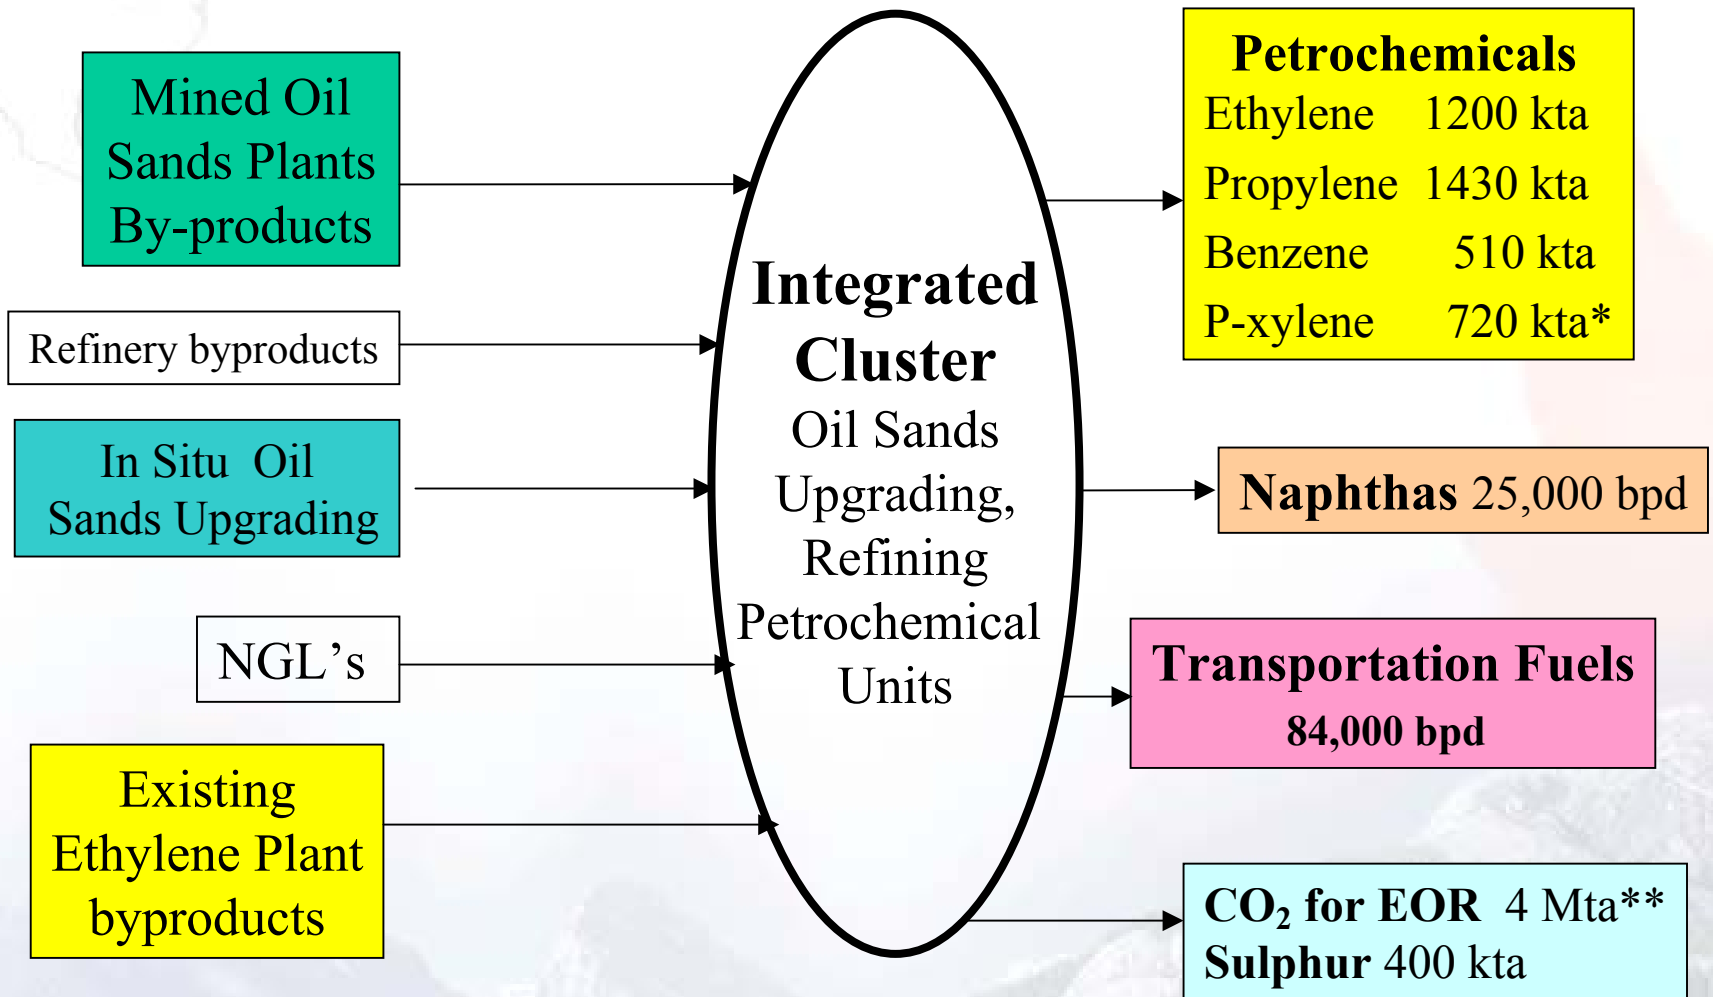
Mined Oil Sands Plants By-products

Refinery byproducts

In Situ Oil Sands Upgrading

NGL’s

Existing Ethylene Plant byproducts

Integrated Cluster
Oil Sands Upgrading, Refining Petrochemical Units

Petrochemicals
| | |
|---|---|
| Ethylene | 1200 kta |
| Propylene | 1430 kta |
| Benzene | 510 kta |
| P-xylene | 720 kta* |

Naphthas 25,000 bpd

Transportation Fuels
84,000 bpd

$CO_2$ for EOR 4 Mta**
Sulphur 400 kta